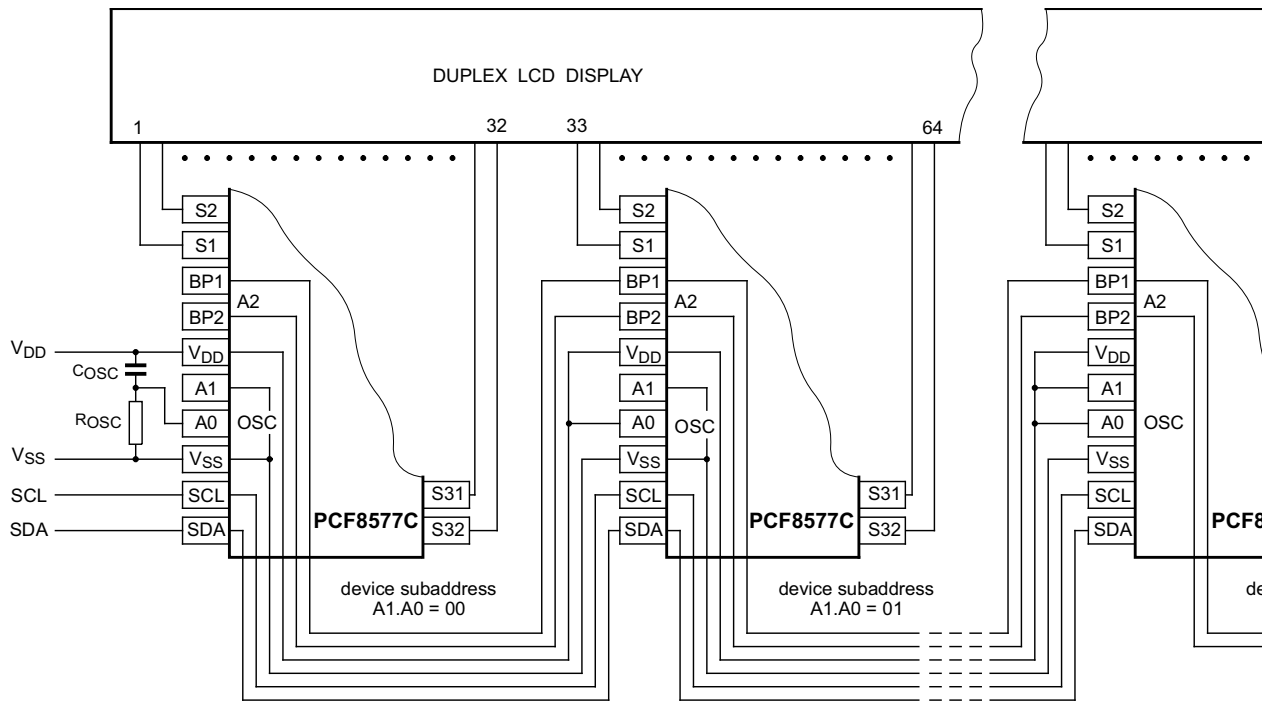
DUPLEX LCD DISPLAY

1

32

33

64

S2
S1
BP1
BP2
A2
$V_{DD}$
A1
A0
OSC
$V_{SS}$
SCL
SDA

$V_{DD}$
$C_{OSC}$
$R_{OSC}$
$V_{SS}$
SCL
SDA

S31
S32
PCF8577C

device subaddress
A1.A0 = 00

S2
S1
BP1
BP2
A2
$V_{DD}$
A1
A0
OSC
$V_{SS}$
SCL
SDA

S31
S32
PCF8577C

device subaddress
A1.A0 = 01

S2
S1
BP1
BP2
A2
$V_{DD}$
A1
A0
OSC
$V_{SS}$
SCL
SDA

PCF8

de